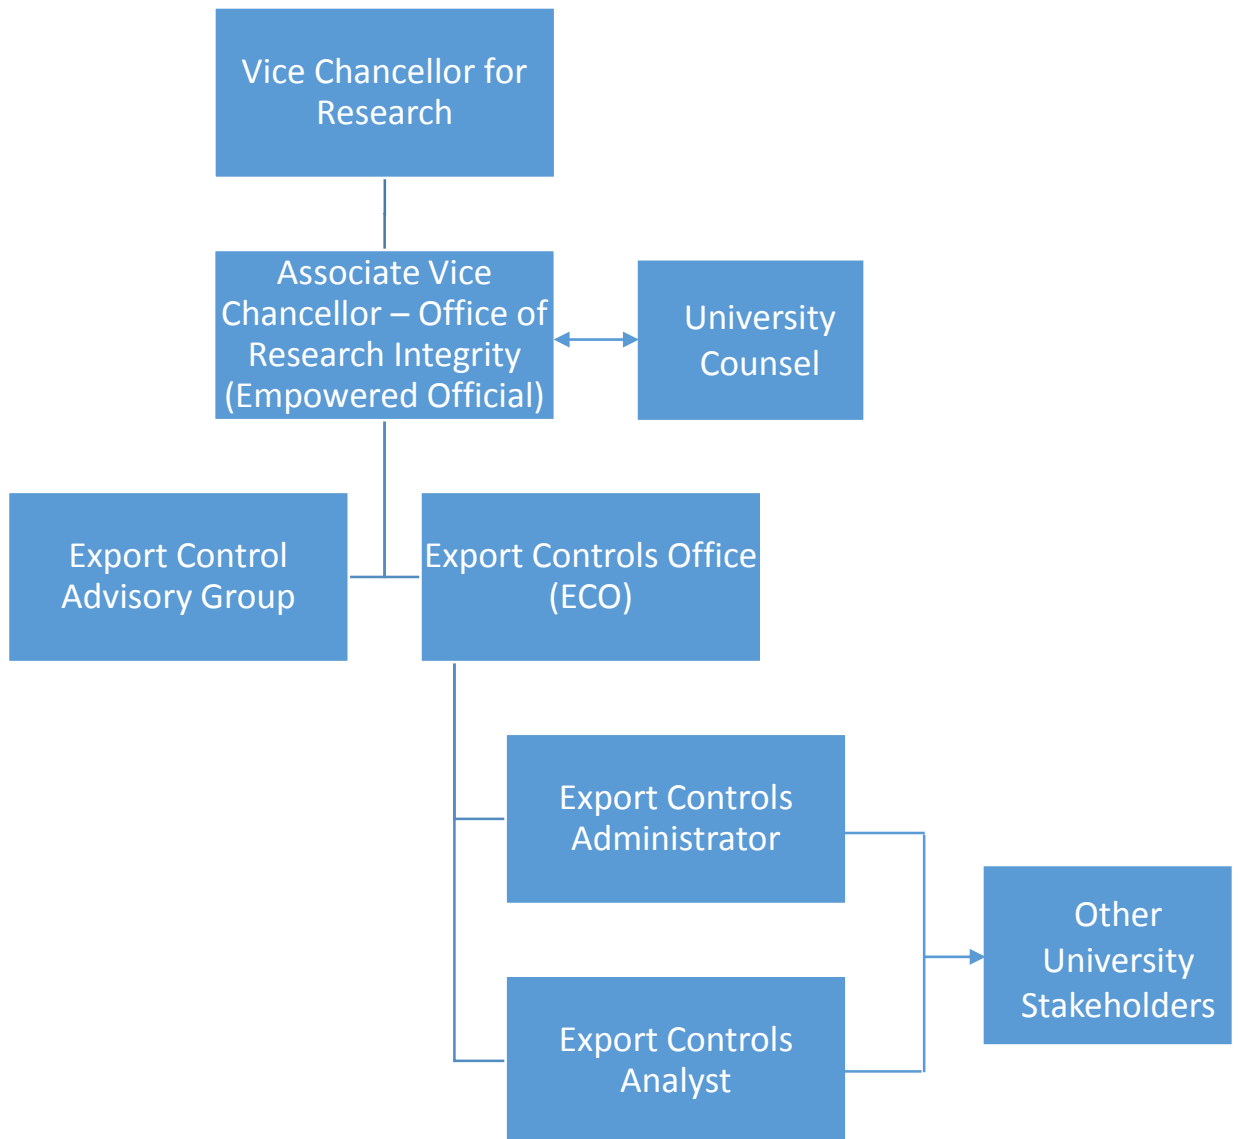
Vice Chancellor for Research

Associate Vice Chancellor – Office of Research Integrity (Empowered Official)

University Counsel

Export Control Advisory Group

Export Controls Office (ECO)

Export Controls Administrator

Export Controls Analyst

Other University Stakeholders